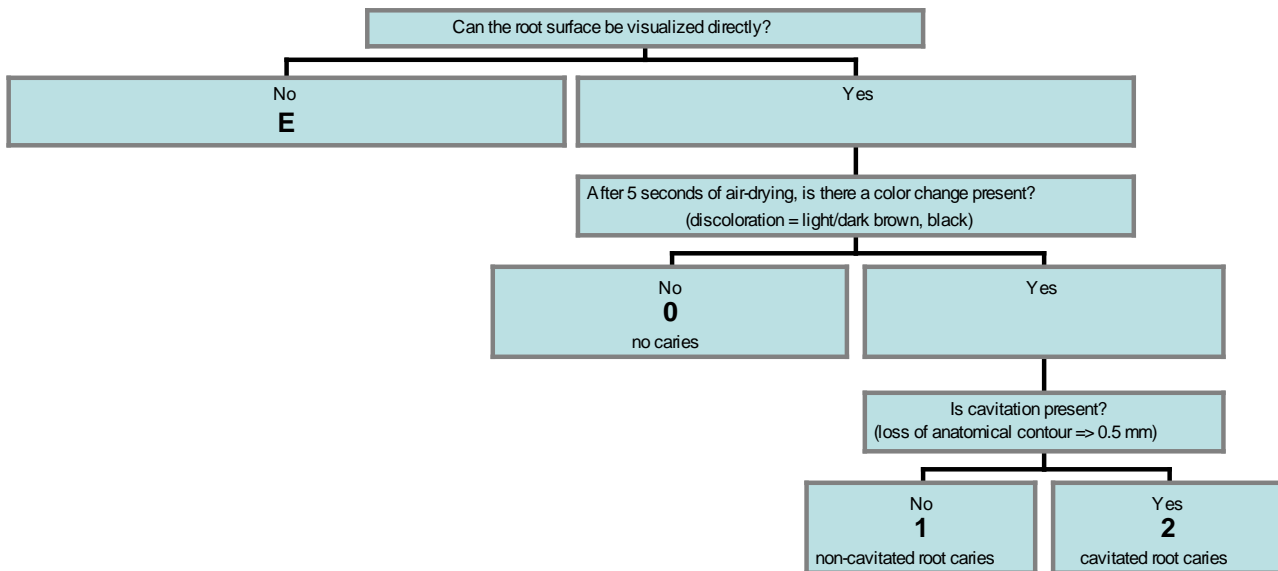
Can the root surface be visualized directly?

No
E

Yes

After 5 seconds of air-drying, is there a color change present?
(discoloration = light/dark brown, black)

No
0
no caries

Yes

Is cavitation present?
(loss of anatomical contour => 0.5 mm)

No
1
non-cavitated root caries

Yes
2
cavitated root caries